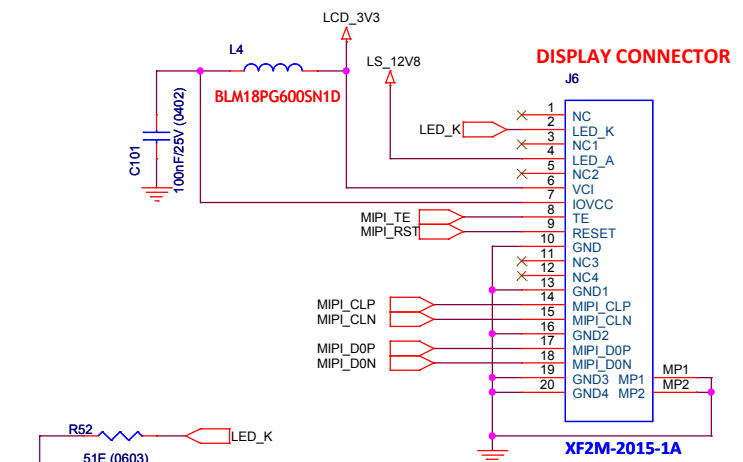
LCD_3V3

L4

BLM18PG600SN1D

C101

100nF/25V (0402)

LS_12V8

DISPLAY CONNECTOR

J6

1 NC
2 LED_K
3 NC1
4 NC1
5 LED_A
6 NC2
7 VCI
8 IOVCC
9 TE
10 RESET
GND
11 NC3
12 NC3
13 NC4
GND1
14 MIPI_CLP
15 MIPI_CLN
16 GND2
17 MIPI_D0P
18 MIPI_D0N
19 GND3
20 GND4

MP1 MP1
MP2 MP2

LED_K

MIPI_TE
MIPI_RST

MIPI_CLP
MIPI_CLN

MIPI_D0P
MIPI_D0N

XF2M-2015-1A

R52

LED_K

51E (0603)